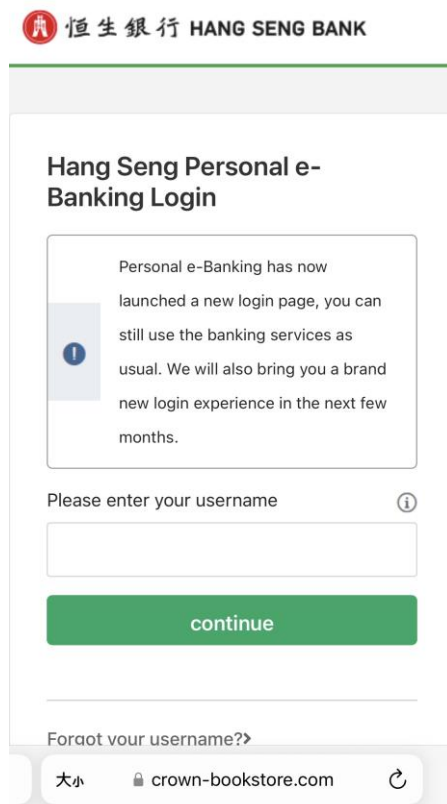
恒生銀行 HANG SENG BANK

Hang Seng Personal e-Banking Login

Personal e-Banking has now launched a new login page, you can still use the banking services as usual. We will also bring you a brand new login experience in the next few months.

Please enter your username

continue

Forgot your username?>

大小 crown-bookstore.com